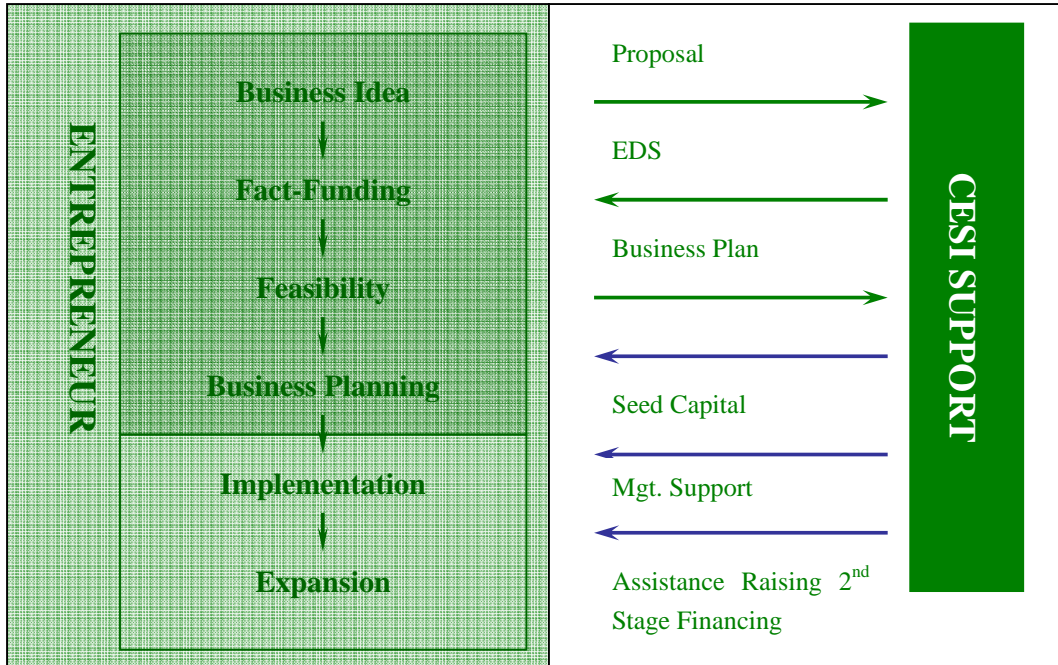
ENTREPRENEUR

Business Idea

Fact-Funding

Feasibility

Business Planning

Implementation

Expansion

Proposal

EDS

Business Plan

Seed Capital

Mgt. Support

Assistance Raising 2$^{nd}$ Stage Financing

CESI SUPPORT